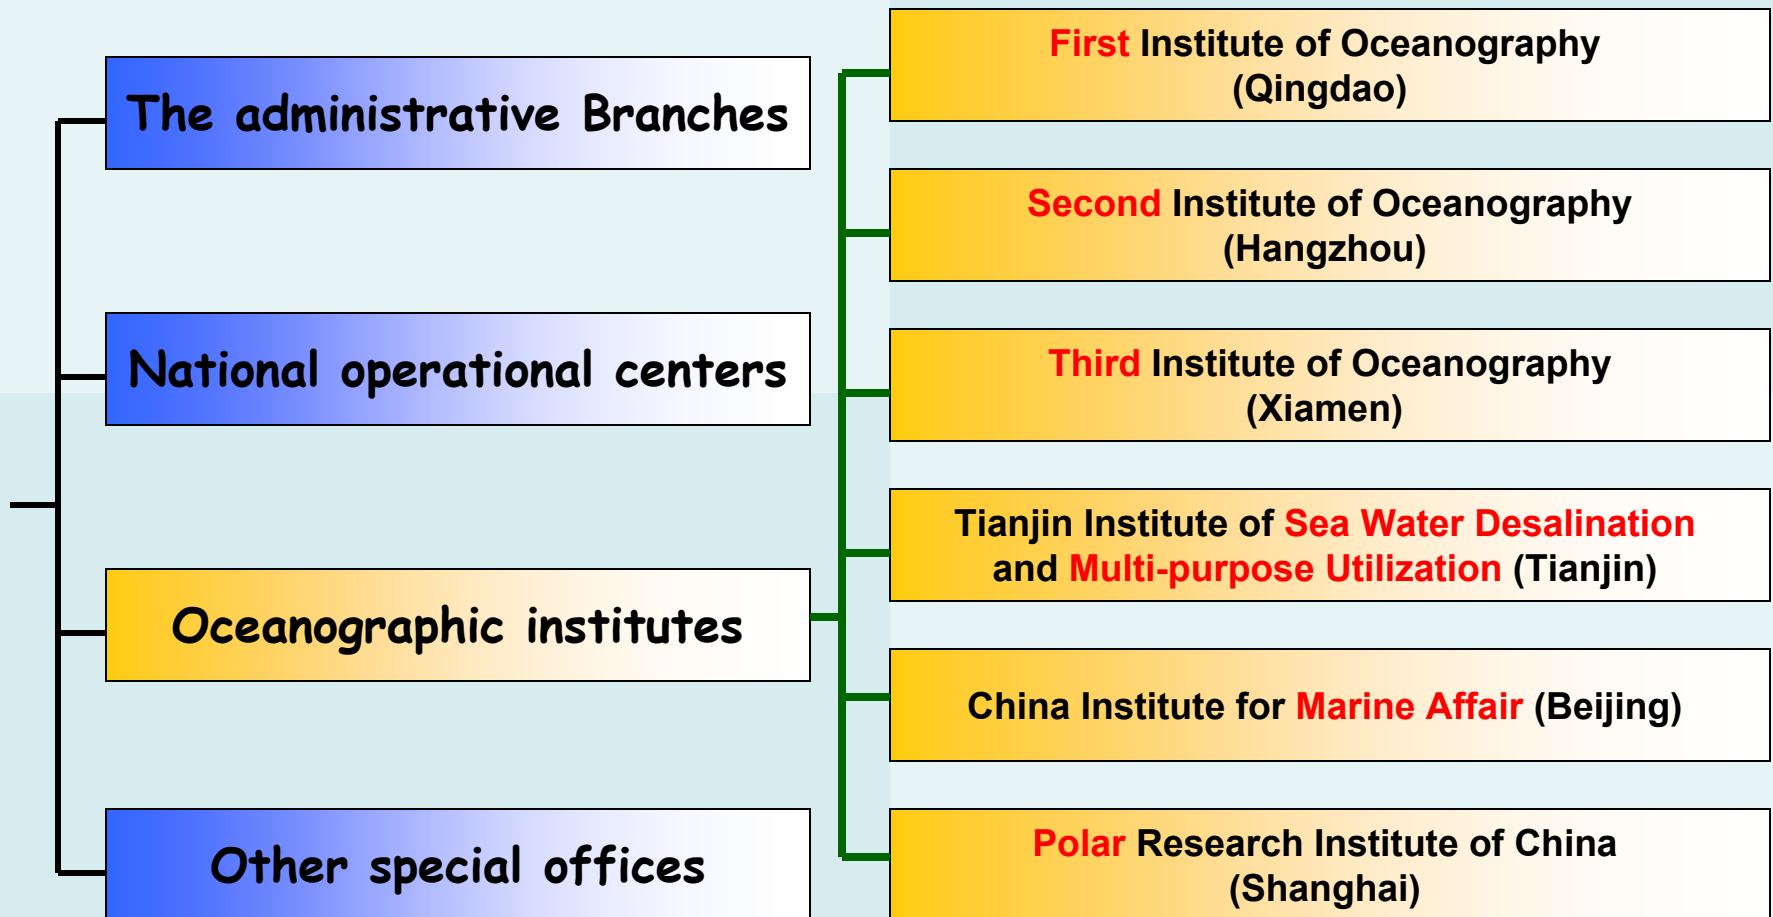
The administrative Branches

National operational centers

Oceanographic institutes

Other special offices

First Institute of Oceanography (Qingdao)

Second Institute of Oceanography (Hangzhou)

Third Institute of Oceanography (Xiamen)

Tianjin Institute of Sea Water Desalination and Multi-purpose Utilization (Tianjin)

China Institute for Marine Affair (Beijing)

Polar Research Institute of China (Shanghai)